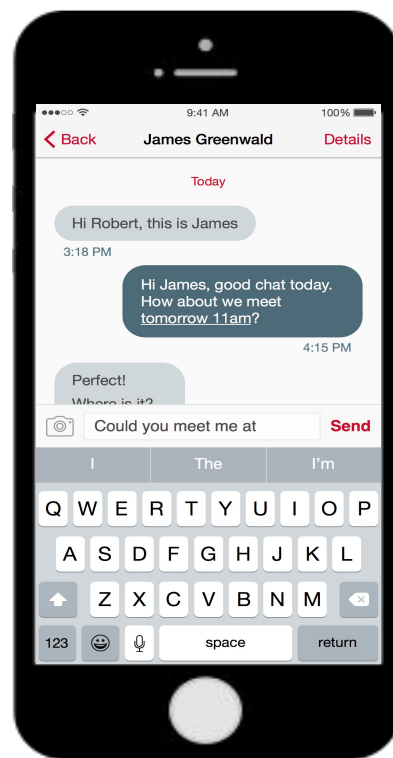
9:41 AM
100%

Back
James Greenwald
Details

Today

Hi Robert, this is James
3:18 PM

Hi James, good chat today. How about we meet tomorrow 11am?
4:15 PM

Perfect!
Where is it?

Could you meet me at
Send

I
The
I'm

Q W E R T Y U I O P
A S D F G H J K L
Z X C V B N M
123
space
return